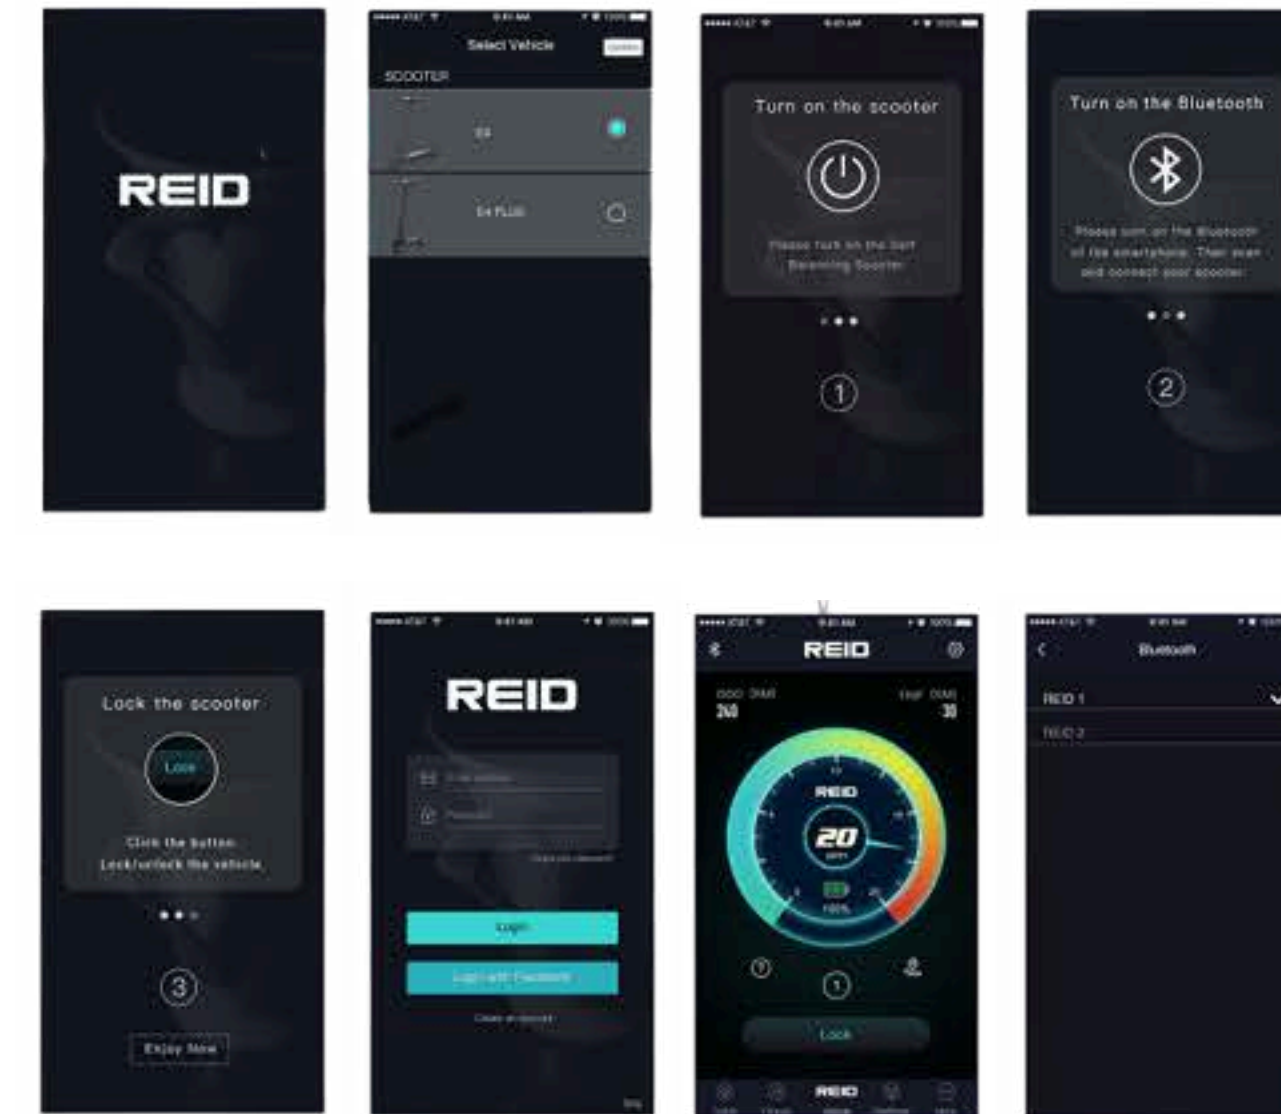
REID

••••• AT&T 9:41 AM 100%
Select Vehicle
SCOOTER
E4
E4 PLUS

••••• AT&T 9:41 AM 100%
Turn on the scooter
Please turn on the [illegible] Scooter

①

Turn on the Bluetooth
Please turn on the Bluetooth of the smartphone. Then scan and connect your scooter.

②

Lock the scooter
Lock
Click the button
Lock/unlock the vehicle

③
Enjoy Now

••••• AT&T 9:41 AM 100%
REID
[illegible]
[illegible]
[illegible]
Login
Login with Facebook
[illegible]

••••• AT&T 9:41 AM 100%
REID
240
30
REID
20
100%
①
Lock
REID

••••• AT&T 9:41 AM
Bluetooth
REID 1
REID 2